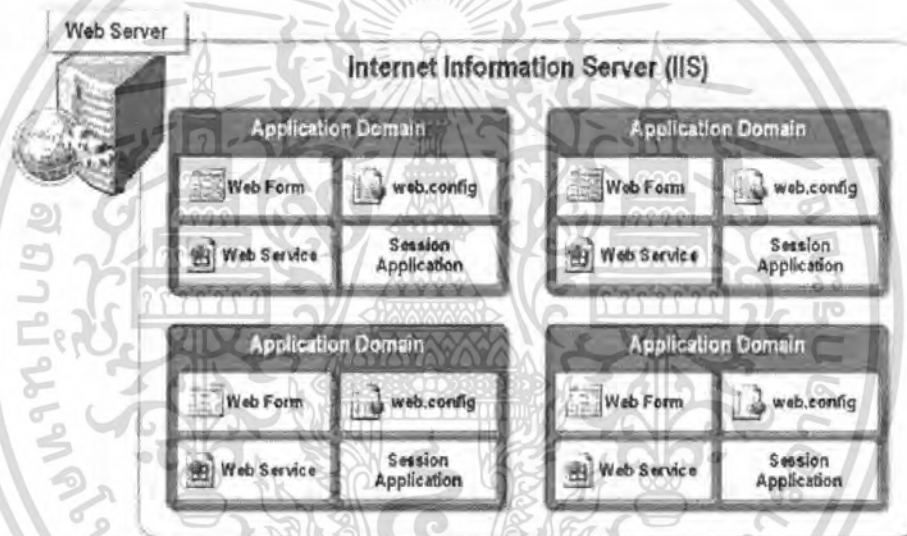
Web Server

Internet Information Server (IIS)

Application Domain
Web Form
web.config
Web Service
Session Application

Application Domain
Web Form
web.config
Web Service
Session Application

Application Domain
Web Form
web.config
Web Service
Session Application

Application Domain
Web Form
web.config
Web Service
Session Application